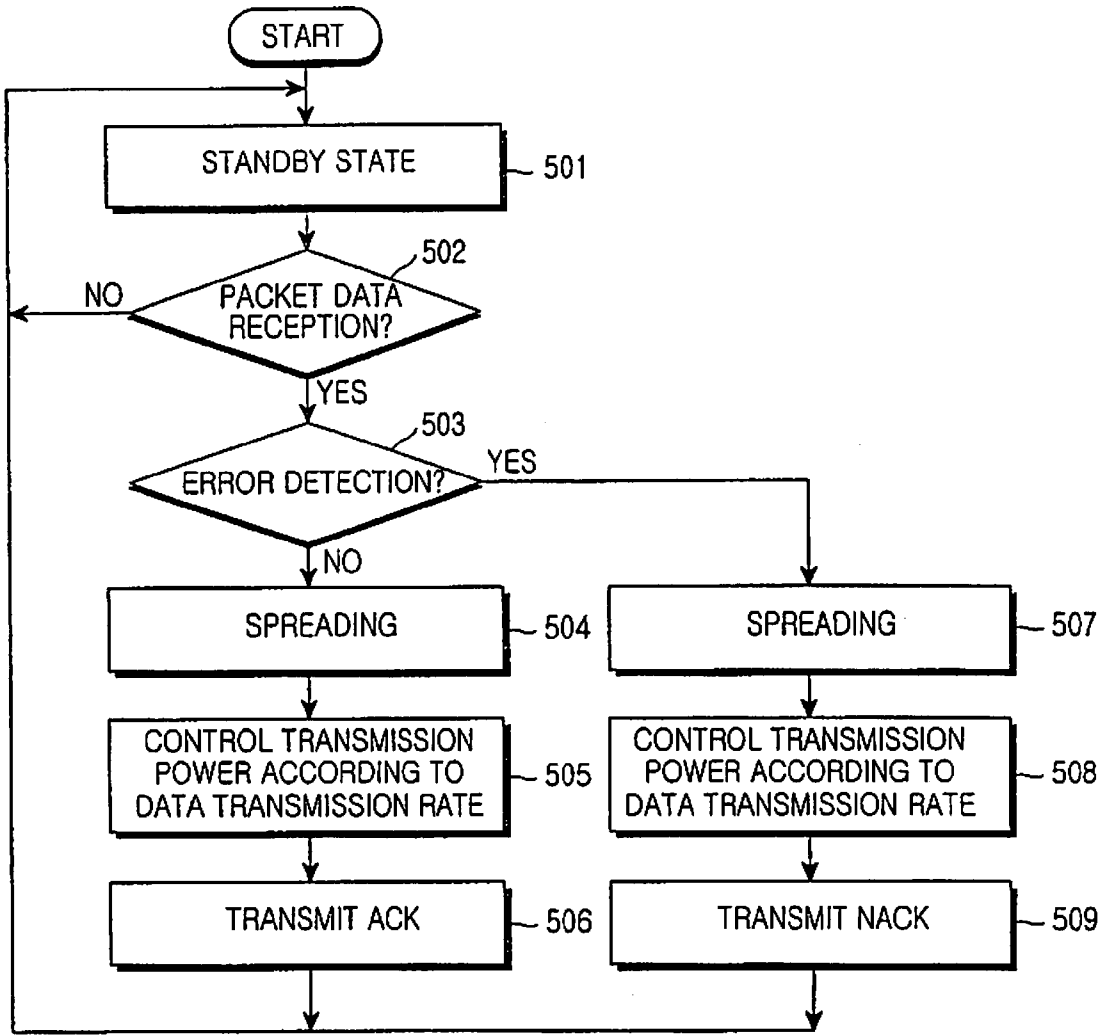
START

STANDBY STATE 501

502

NO

PACKET DATA RECEPTION?

YES

503

YES

ERROR DETECTION?

NO

SPREADING 504

CONTROL TRANSMISSION POWER ACCORDING TO DATA TRANSMISSION RATE 505

TRANSMIT ACK 506

SPREADING 507

CONTROL TRANSMISSION POWER ACCORDING TO DATA TRANSMISSION RATE 508

TRANSMIT NACK 509